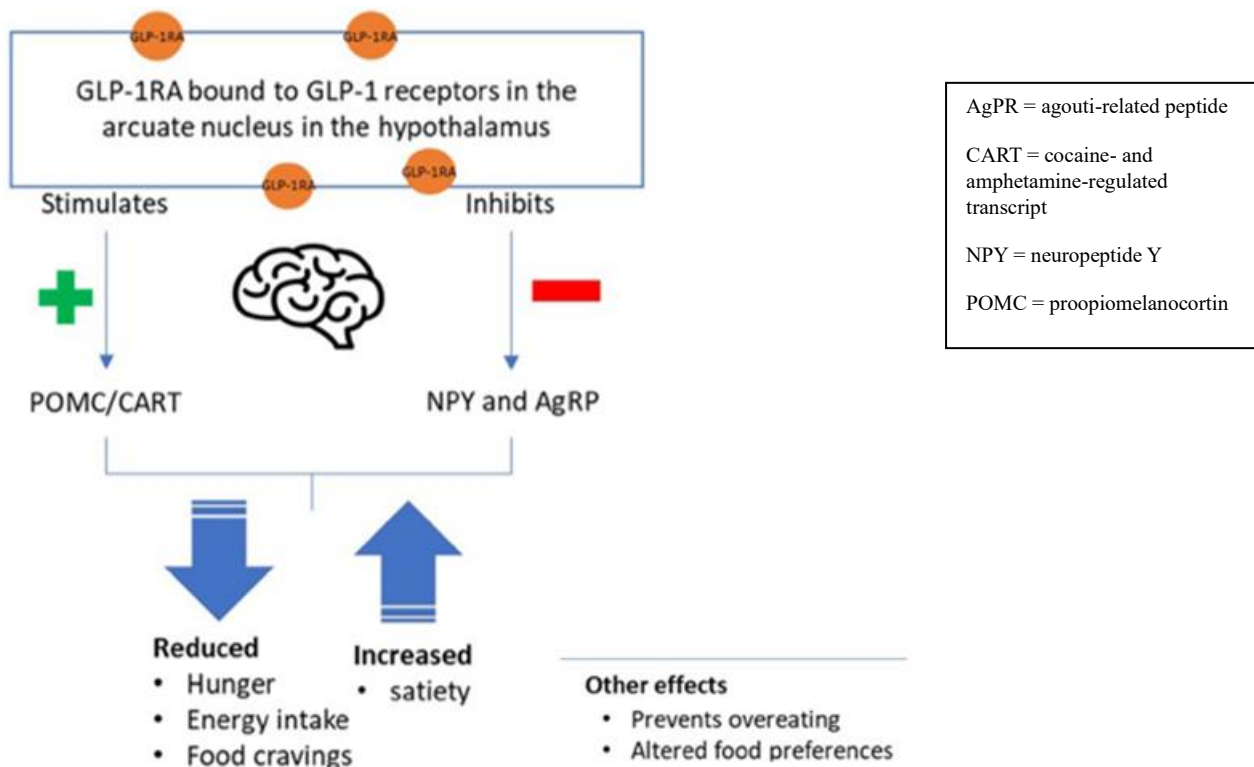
GLP-1RA GLP-1RA

GLP-1RA bound to GLP-1 receptors in the arcuate nucleus in the hypothalamus

GLP-1RA GLP-1RA

Stimulates

Inhibits

POMC/CART

NPY and AgRP

Reduced
• Hunger
• Energy intake
• Food cravings

Increased
• satiety

Other effects
• Prevents overeating
• Altered food preferences

AgPR = agouti-related peptide

CART = cocaine- and amphetamine-regulated transcript

NPY = neuropeptide Y

POMC = proopiomelanocortin